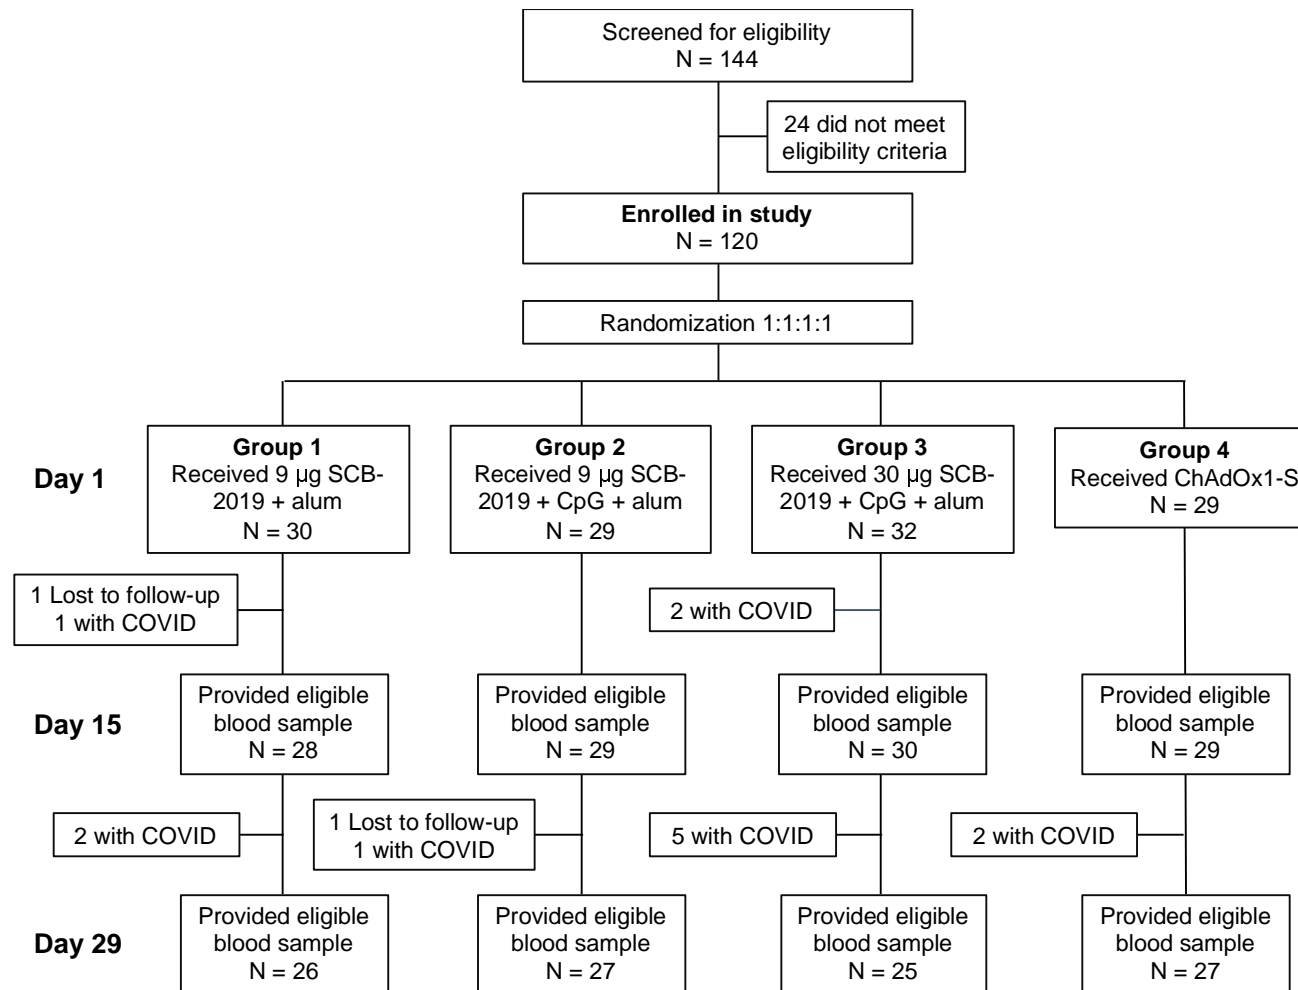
Screened for eligibility
N = 144

24 did not meet eligibility criteria

**Enrolled in study**
N = 120

Randomization 1:1:1:1

Day 1

**Group 1**
Received 9 µg SCB-2019 + alum
N = 30

**Group 2**
Received 9 µg SCB-2019 + CpG + alum
N = 29

**Group 3**
Received 30 µg SCB-2019 + CpG + alum
N = 32

**Group 4**
Received ChAdOx1-S
N = 29

1 Lost to follow-up
1 with COVID

2 with COVID

Day 15

Provided eligible blood sample
N = 28

Provided eligible blood sample
N = 29

Provided eligible blood sample
N = 30

Provided eligible blood sample
N = 29

2 with COVID

1 Lost to follow-up
1 with COVID

5 with COVID

2 with COVID

Day 29

Provided eligible blood sample
N = 26

Provided eligible blood sample
N = 27

Provided eligible blood sample
N = 25

Provided eligible blood sample
N = 27